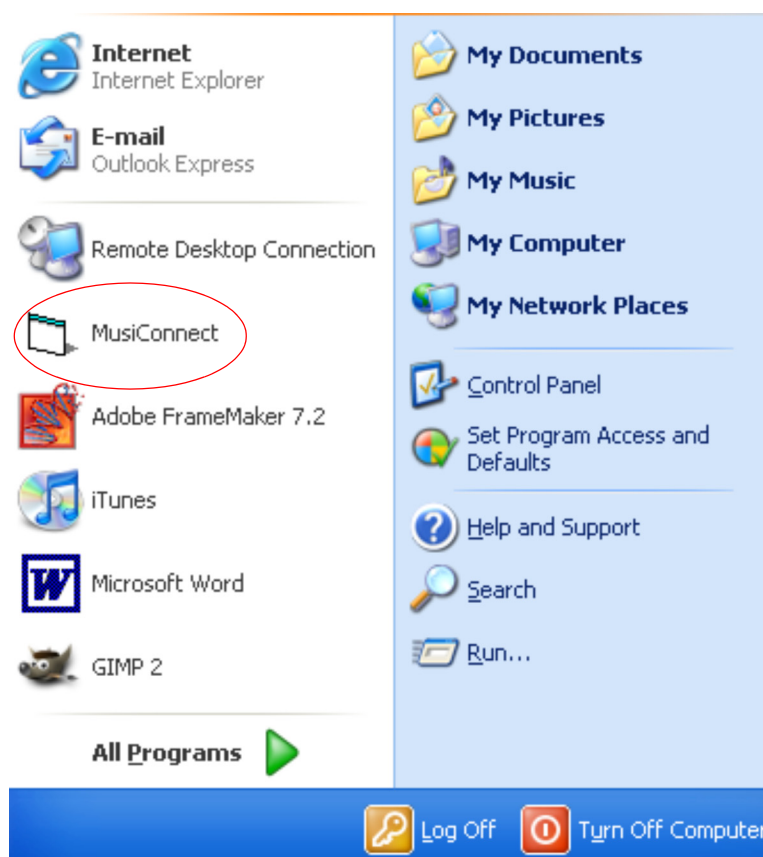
Internet
Internet Explorer

E-mail
Outlook Express

Remote Desktop Connection

MusiConnect

Adobe FrameMaker 7.2

iTunes

Microsoft Word

GIMP 2

All Programs

My Documents

My Pictures

My Music

My Computer

My Network Places

Control Panel

Set Program Access and Defaults

Help and Support

Search

Run...

Log Off

Turn Off Compute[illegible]